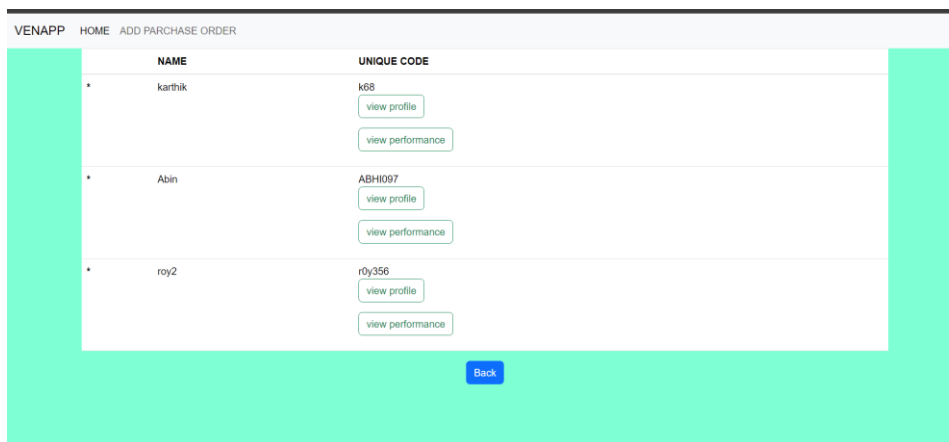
VENAPP HOME ADD PARCHASE ORDER

| | NAME | UNIQUE CODE |
|---|---|---|
| * | karthik | k68 view profile view performance |
| * | Abin | ABHI097 view profile view performance |
| * | roy2 | r0y356 view profile view performance |

Back